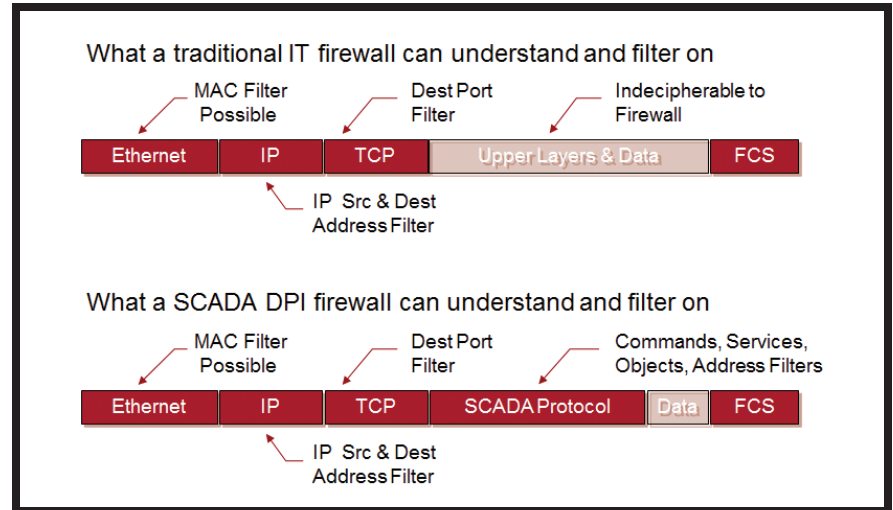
What a traditional IT firewall can understand and filter on

MAC Filter Possible

Dest Port Filter

Indecipherable to Firewall

| Ethernet | IP | TCP | Upper Layers & Data | FCS |
|---|---|---|---|---|

IP Src & Dest Address Filter

What a SCADA DPI firewall can understand and filter on

MAC Filter Possible

Dest Port Filter

Commands, Services, Objects, Address Filters

| Ethernet | IP | TCP | SCADA Protocol | Data | FCS |
|---|---|---|---|---|---|

IP Src & Dest Address Filter